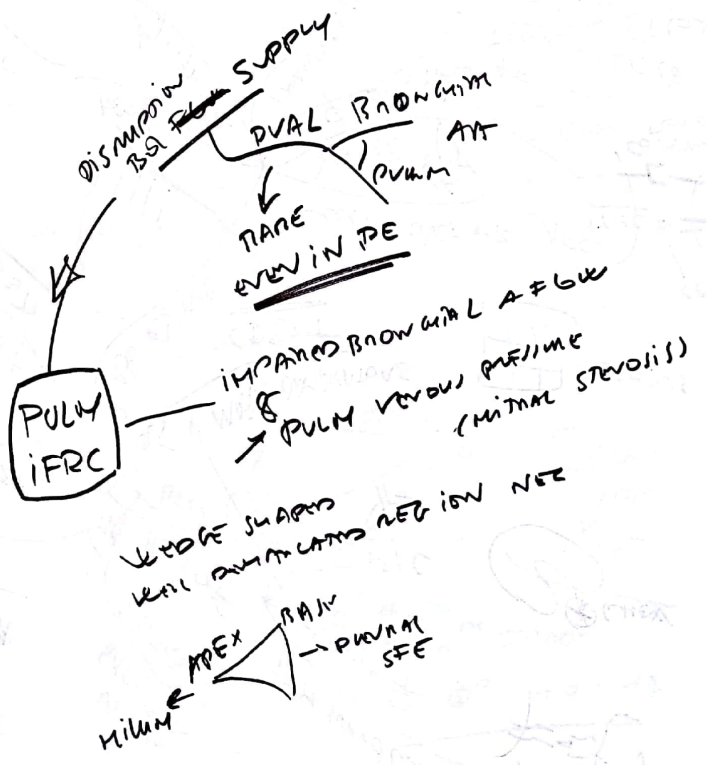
DISRUPTION BQ ~~FLOW~~ SUPPLY

DUAL BRONCHIAL ART

PULM

RARE EVEN IN PE

PULM INFRC

IMPAIRED BRONCHIAL A FLOW & ↑ PULM VENOUS PRESSURE (MITRAL STENOSIS)

WEDGE SHAPED WELL DEMARCATED REGION NEC

APEX

BASE

→ PLEURAL SFE

HILUM